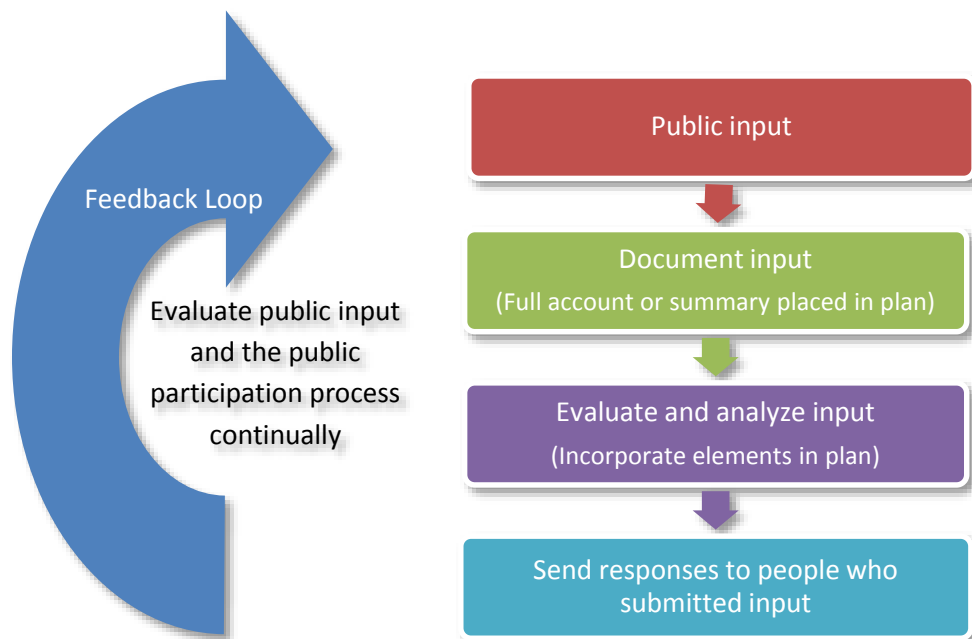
Feedback Loop

Evaluate public input and the public participation process continually

Public input

Document input
(Full account or summary placed in plan)

Evaluate and analyze input
(Incorporate elements in plan)

Send responses to people who submitted input